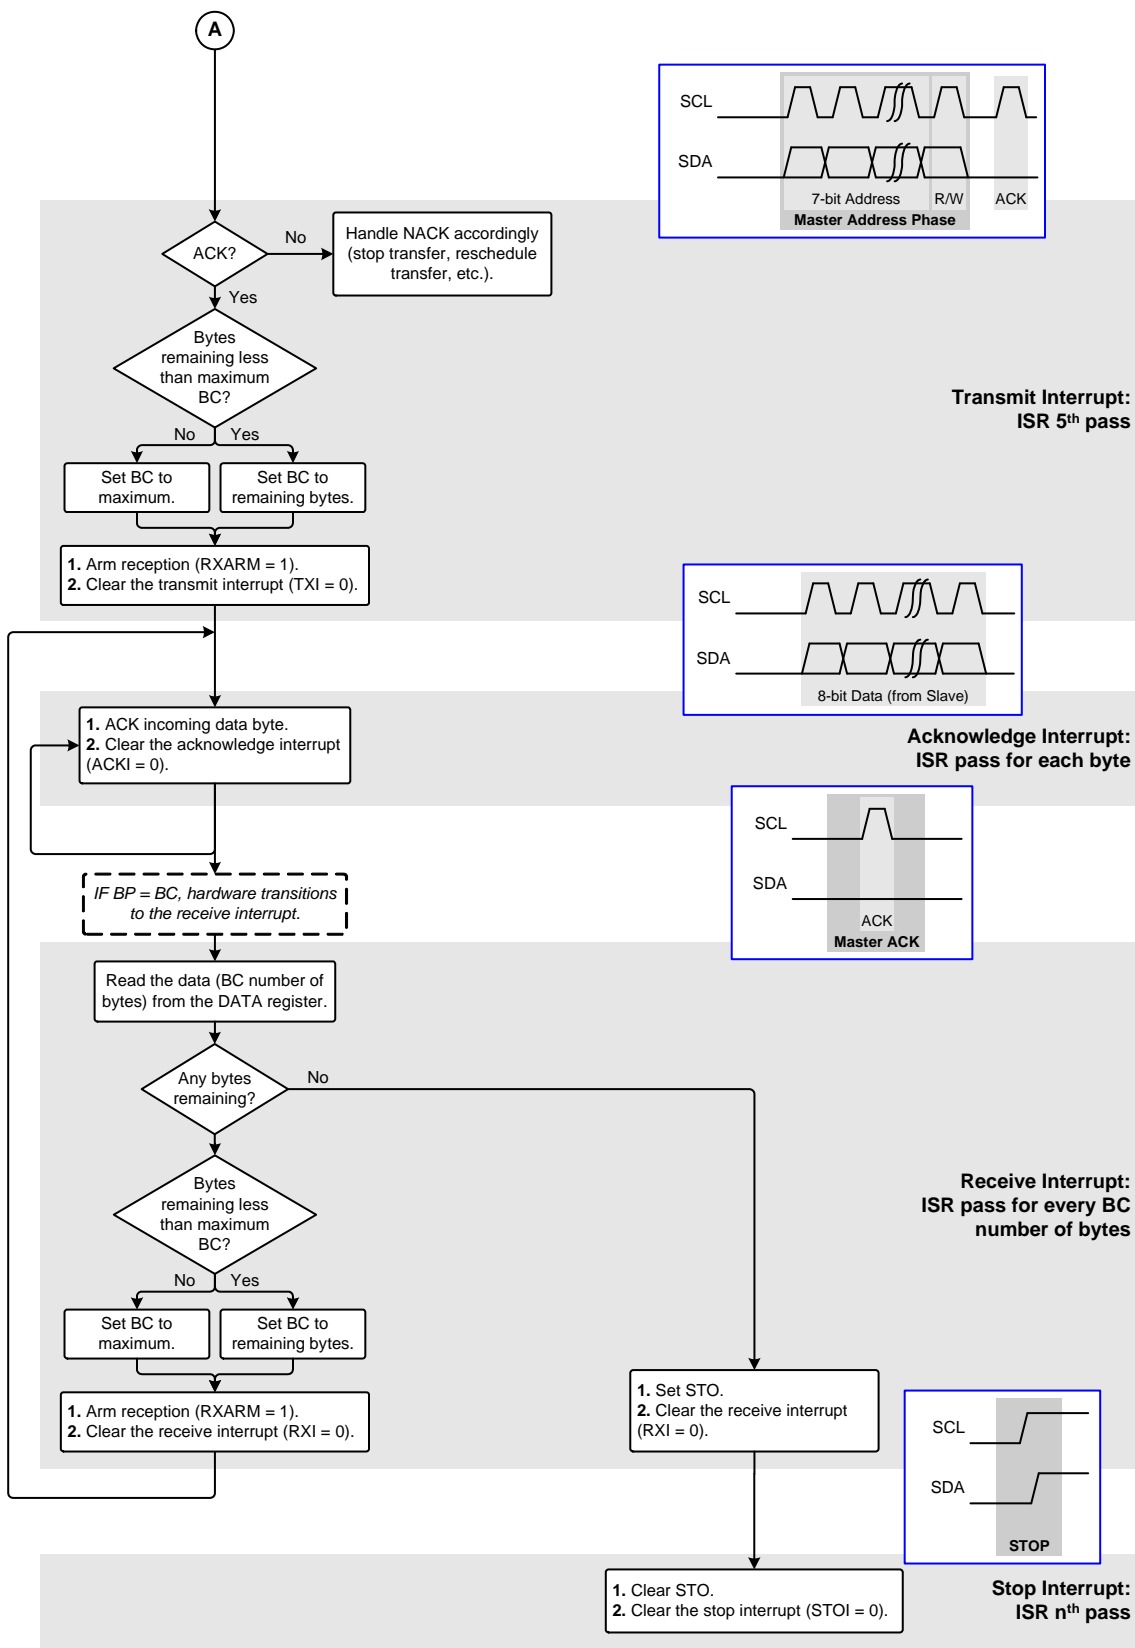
A

SCL

SDA

7-bit Address R/W ACK

Master Address Phase

ACK?

No

Handle NACK accordingly (stop transfer, reschedule transfer, etc.).

Yes

Bytes remaining less than maximum BC?

Transmit Interrupt: ISR 5$^{th}$ pass

No Yes

Set BC to maximum.

Set BC to remaining bytes.

**1.** Arm reception (RXARM = 1).
**2.** Clear the transmit interrupt (TXI = 0).

SCL

SDA

8-bit Data (from Slave)

**1.** ACK incoming data byte.
**2.** Clear the acknowledge interrupt (ACKI = 0).

Acknowledge Interrupt: ISR pass for each byte

SCL

SDA

ACK

Master ACK

*IF BP = BC, hardware transitions to the receive interrupt.*

Read the data (BC number of bytes) from the DATA register.

Any bytes remaining?

No

Bytes remaining less than maximum BC?

Receive Interrupt: ISR pass for every BC number of bytes

No Yes

Set BC to maximum.

Set BC to remaining bytes.

**1.** Arm reception (RXARM = 1).
**2.** Clear the receive interrupt (RXI = 0).

**1.** Set STO.
**2.** Clear the receive interrupt (RXI = 0).

SCL

SDA

STOP

**1.** Clear STO.
**2.** Clear the stop interrupt (STOI = 0).

Stop Interrupt: ISR n$^{th}$ pass